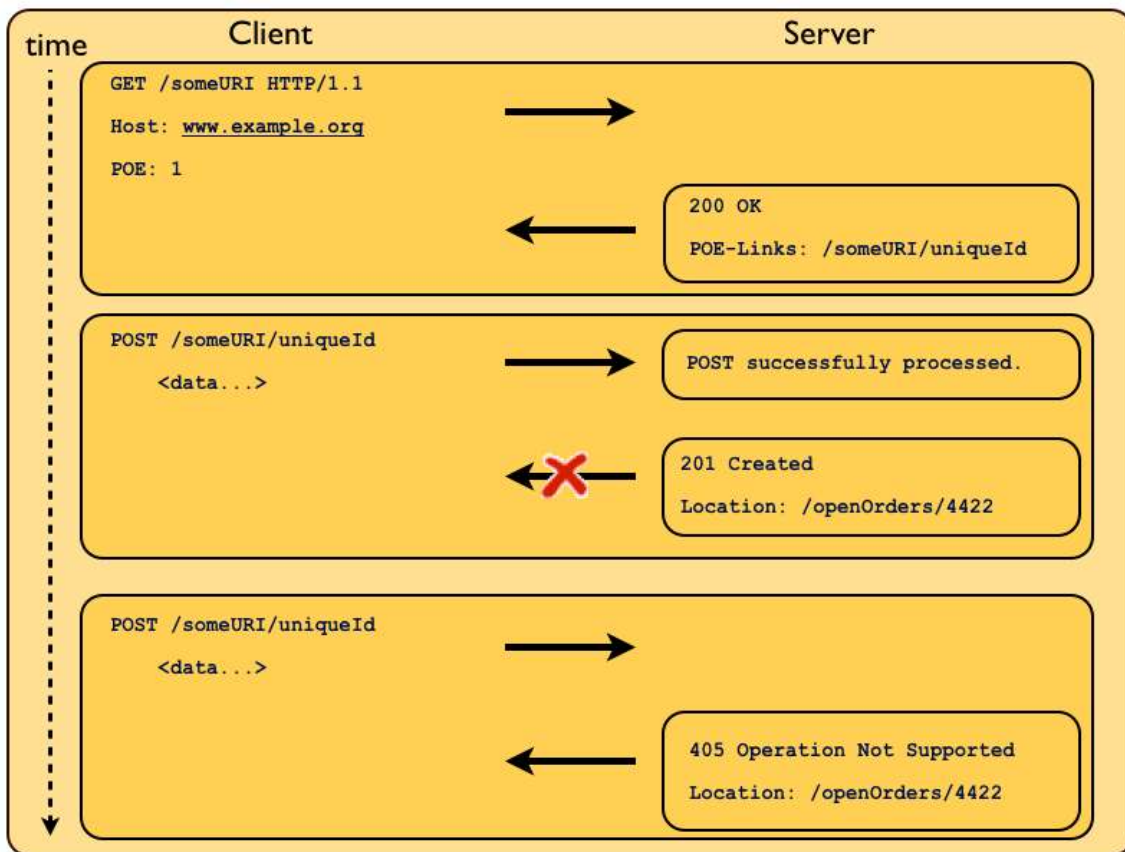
time

Client

Server

GET /someURI HTTP/1.1

Host: www.example.org

POE: 1

200 OK

POE-Links: /someURI/uniqueId

POST /someURI/uniqueId

<data...>

POST successfully processed.

201 Created

Location: /openOrders/4422

POST /someURI/uniqueId

<data...>

405 Operation Not Supported

Location: /openOrders/4422